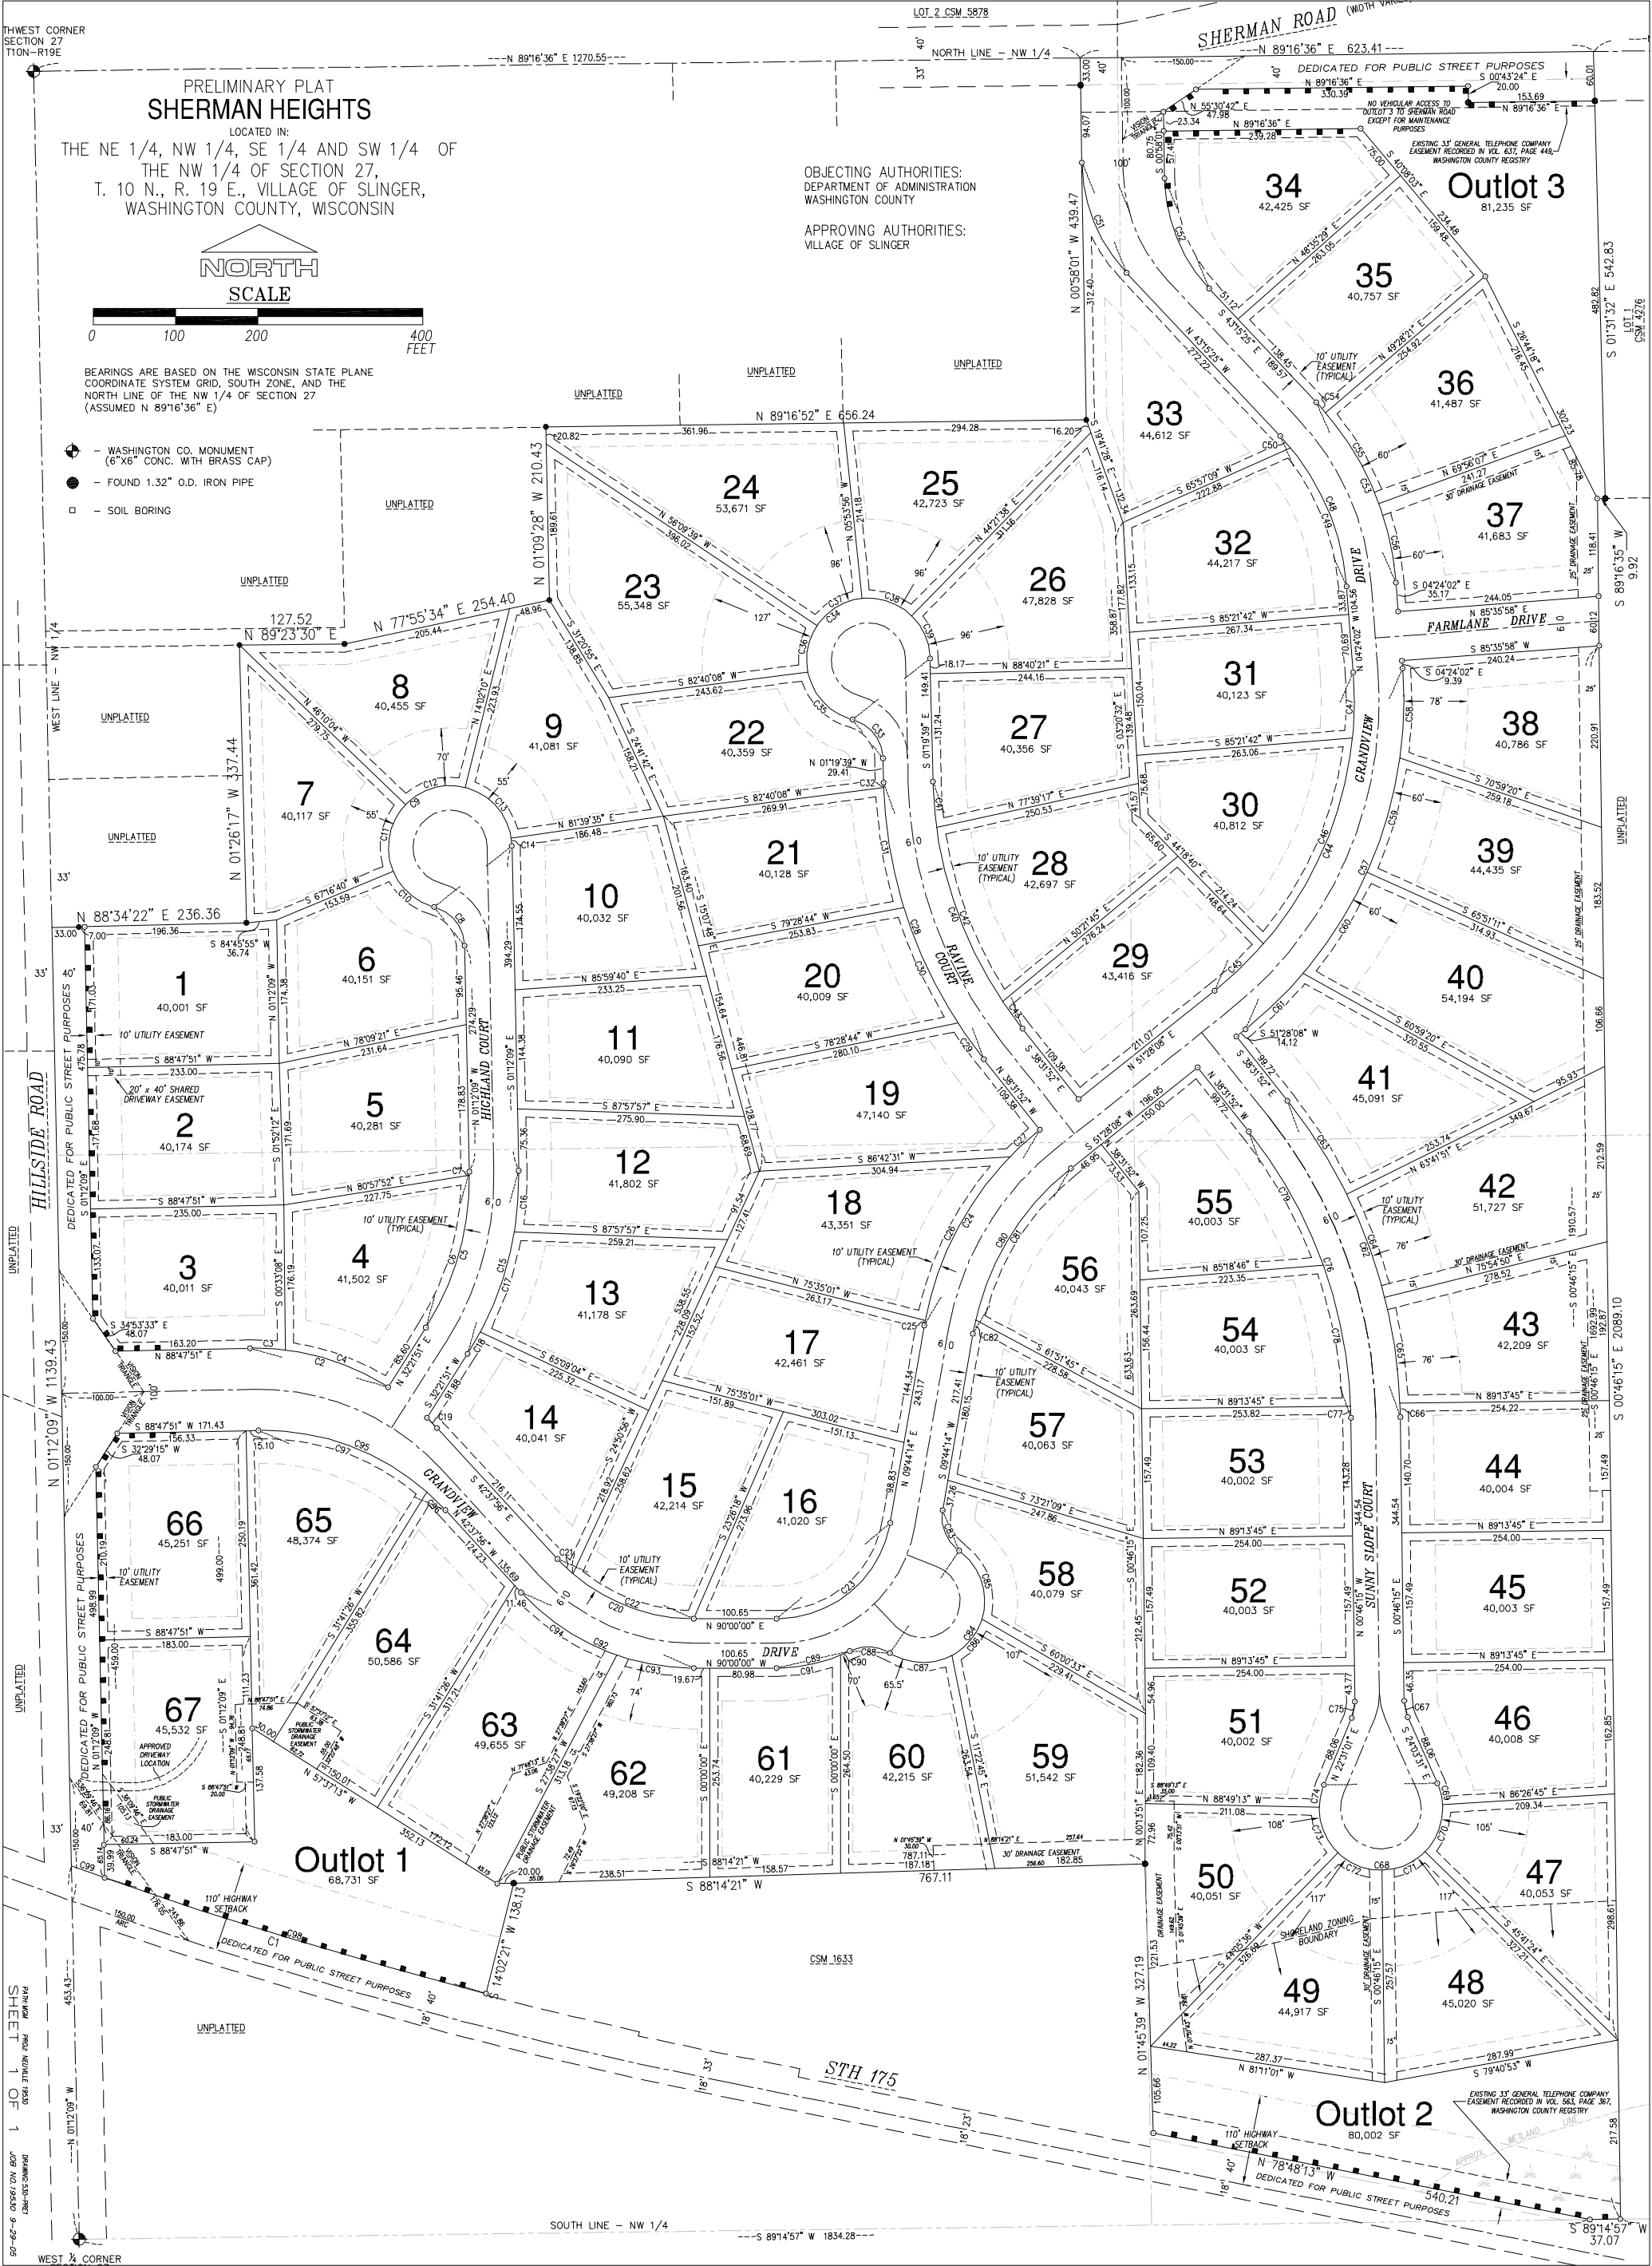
PRELIMINARY PLAT
SHERMAN HEIGHTS
LOCATED IN:
THE NE 1/4, NW 1/4, SE 1/4 AND SW 1/4 OF THE NW 1/4 OF SECTION 27, T. 10 N., R. 19 E., VILLAGE OF SLINGER, WASHINGTON COUNTY, WISCONSIN

NORTH
SCALE
0 100 200 400 FEET

BEARINGS ARE BASED ON THE WISCONSIN STATE PLANE COORDINATE SYSTEM GRID, SOUTH ZONE, AND THE NORTH LINE OF THE NW 1/4 OF SECTION 27 (ASSUMED N 89°16'36" E)

– WASHINGTON CO. MONUMENT (6"X6" CONC. WITH BRASS CAP)
– FOUND 1.32" O.D. IRON PIPE
– SOIL BORING

OBJECTING AUTHORITIES:
DEPARTMENT OF ADMINISTRATION
WASHINGTON COUNTY

APPROVING AUTHORITIES:
VILLAGE OF SLINGER

THWEST CORNER SECTION 27 T10N-R19E
LOT 2 CSM 5878
SHERMAN ROAD
NORTH LINE – NW 1/4
N 89°16'36" E 1270.55
N 89°16'36" E 623.41
DEDICATED FOR PUBLIC STREET PURPOSES
NO VEHICULAR ACCESS TO OUTLOT 3 TO SHERMAN ROAD EXCEPT FOR MAINTENANCE PURPOSES
EXISTING 33' GENERAL TELEPHONE COMPANY EASEMENT RECORDED IN VOL. 637, PAGE 449, WASHINGTON COUNTY REGISTRY
Outlot 3
81,235 SF
N 00°58'01" W 439.47
S 01°31'32" E 542.83
LOT 1 CSM 4276
UNPLATTED
N 89°16'52" E 656.24
N 01°09'28" W 210.43
N 77°55'34" E 254.40
N 89°23'30" E
127.52
WEST LINE – NW 1/4
N 01°26'17" W 337.44
N 88°34'22" E 236.36
HILLSIDE ROAD
DEDICATED FOR PUBLIC STREET PURPOSES
N 01°12'09" W 1139.43
10' UTILITY EASEMENT
20' x 40' SHARED DRIVEWAY EASEMENT
HIGHLAND COURT
RAVINE COURT
GRANDVIEW DRIVE
FARMLANE DRIVE
SUNNY SLOPE COURT
10' UTILITY EASEMENT (TYPICAL)
30' DRAINAGE EASEMENT
25' DRAINAGE EASEMENT
S 00°46'15" E 2089.10
S 89°16'35" W 9.92

1 40,001 SF
2 40,174 SF
3 40,011 SF
4 41,502 SF
5 40,281 SF
6 40,151 SF
7 40,117 SF
8 40,455 SF
9 41,081 SF
10 40,032 SF
11 40,090 SF
12 41,802 SF
13 41,178 SF
14 40,041 SF
15 42,214 SF
16 41,020 SF
17 42,461 SF
18 43,351 SF
19 47,140 SF
20 40,009 SF
21 40,128 SF
22 40,359 SF
23 55,348 SF
24 53,671 SF
25 42,723 SF
26 47,828 SF
27 40,356 SF
28 42,697 SF
29 43,416 SF
30 40,812 SF
31 40,123 SF
32 44,217 SF
33 44,612 SF
34 42,425 SF
35 40,757 SF
36 41,487 SF
37 41,683 SF
38 40,786 SF
39 44,435 SF
40 54,194 SF
41 45,091 SF
42 51,727 SF
43 42,209 SF
44 40,004 SF
45 40,003 SF
46 40,008 SF
47 40,053 SF
48 45,020 SF
49 44,917 SF
50 40,051 SF
51 40,002 SF
52 40,003 SF
53 40,002 SF
54 40,003 SF
55 40,003 SF
56 40,043 SF
57 40,063 SF
58 40,079 SF
59 51,542 SF
60 42,215 SF
61 40,229 SF
62 49,208 SF
63 49,655 SF
64 50,586 SF
65 48,374 SF
66 45,251 SF
67 45,532 SF
Outlot 1 68,731 SF
Outlot 2 80,002 SF

APPROVED DRIVEWAY LOCATION
PUBLIC STORMWATER DRAINAGE EASEMENT
110' HIGHWAY SETBACK
DEDICATED FOR PUBLIC STREET PURPOSES
S 88°14'21" W
767.11
N 14°02'21" W 138.13
CSM 1633
SHORELAND ZONING BOUNDARY
N 01°45'39" W 327.19
EXISTING 33' GENERAL TELEPHONE COMPANY EASEMENT RECORDED IN VOL. 563, PAGE 367, WASHINGTON COUNTY REGISTRY
APPROX. WETLAND LINE
STH 175
N 78°48'13" W 540.21
S 89°14'57" W 37.07
SOUTH LINE – NW 1/4
S 89°14'57" W 1834.28
WEST 1/4 CORNER
SHEET 1 OF 1
453.43